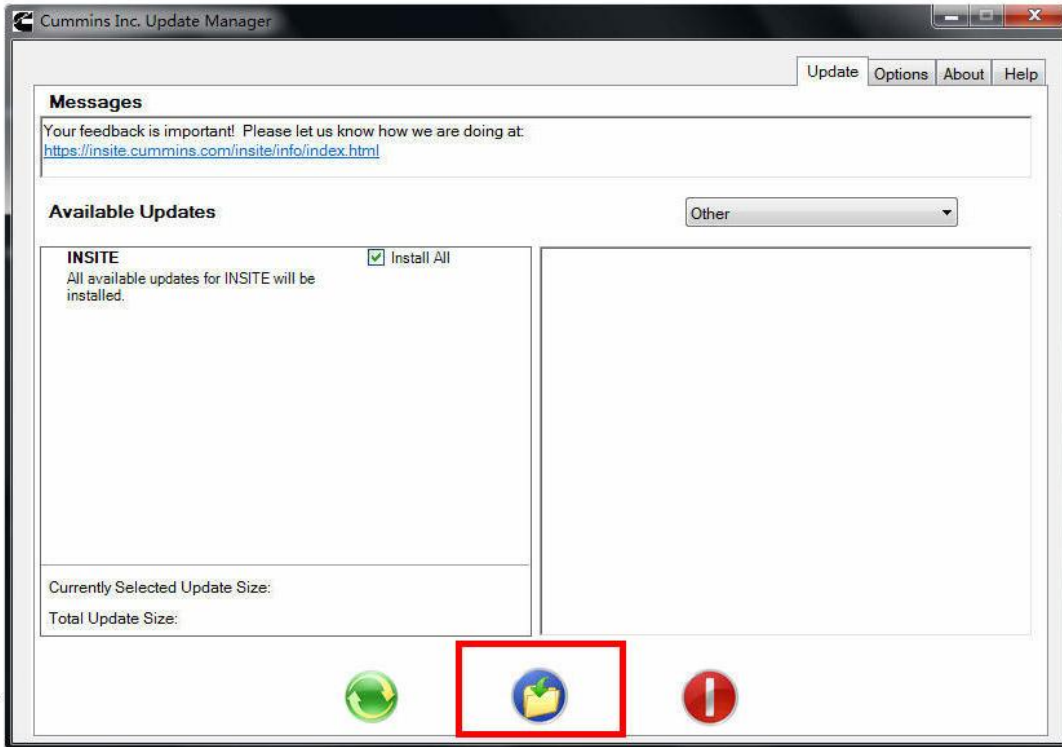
Cummins Inc. Update Manager

Update | Options | About | Help

Messages

Your feedback is important! Please let us know how we are doing at:
https://insite.cummins.com/insite/info/index.html

Available Updates

Other

INSITE
All available updates for INSITE will be installed.

Install All

Currently Selected Update Size:

Total Update Size: